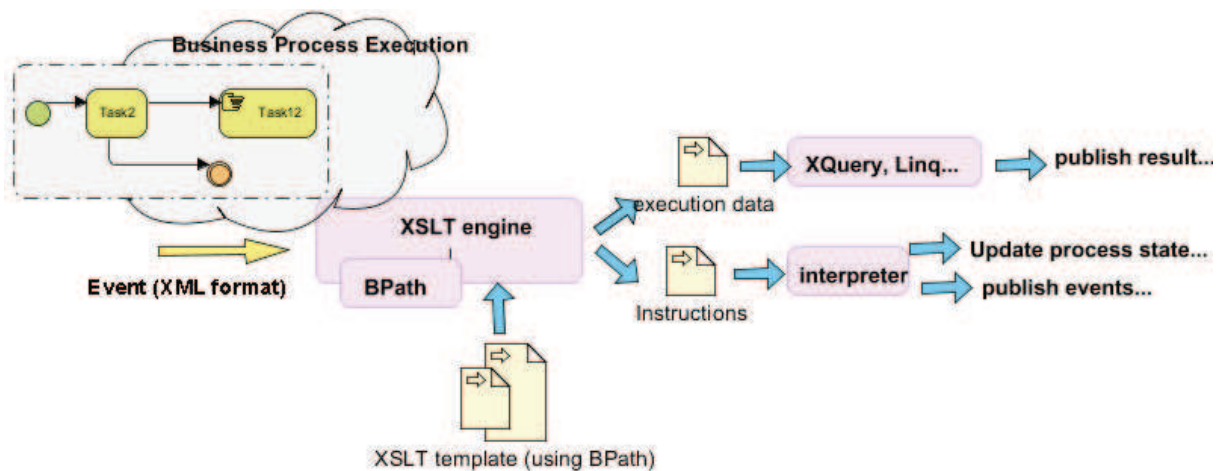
Business Process Execution

Task2

Task12

Event (XML format)

XSLT engine

BPath

XSLT template (using BPath)

execution data

XQuery, Linq...

publish result...

Instructions

interpreter

Update process state...

publish events...